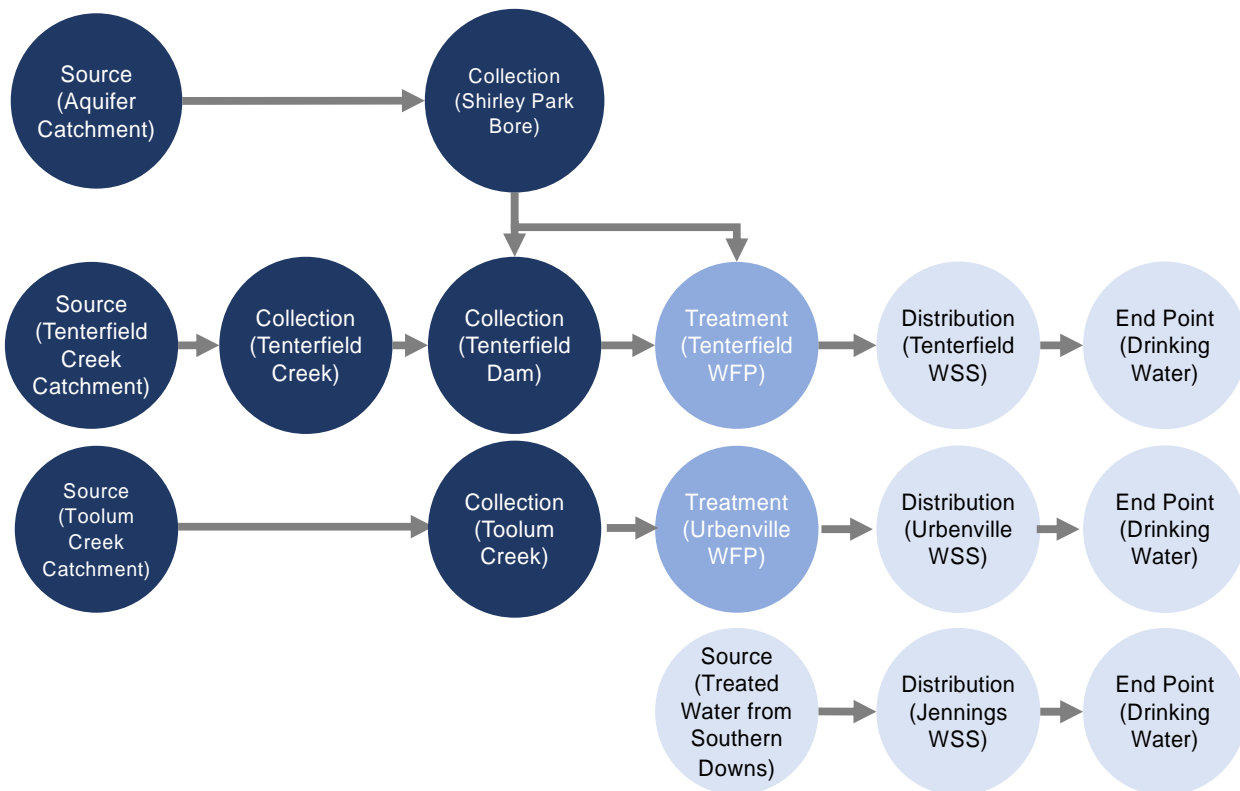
Source (Aquifer Catchment)

Collection (Shirley Park Bore)

Source (Tenterfield Creek Catchment)

Collection (Tenterfield Creek)

Collection (Tenterfield Dam)

Treatment (Tenterfield WFP)

Distribution (Tenterfield WSS)

End Point (Drinking Water)

Source (Toolum Creek Catchment)

Collection (Toolum Creek)

Treatment (Urbenville WFP)

Distribution (Urbenville WSS)

End Point (Drinking Water)

Source (Treated Water from Southern Downs)

Distribution (Jennings WSS)

End Point (Drinking Water)